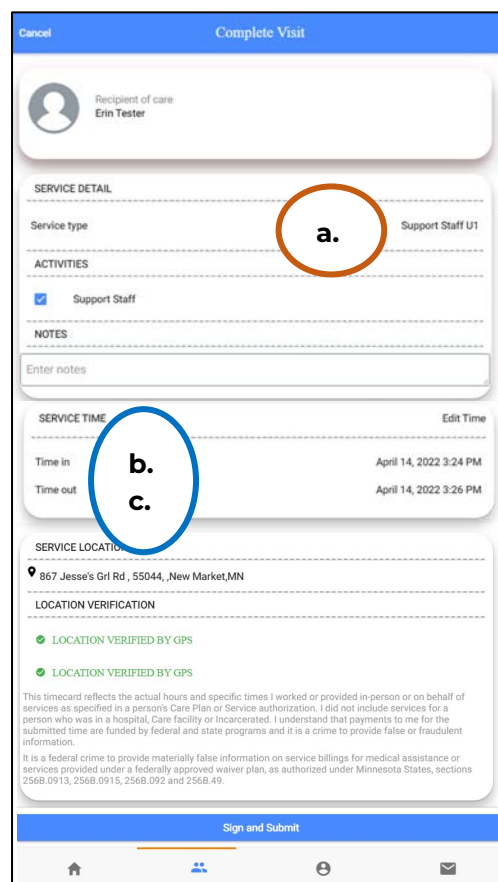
Cancel

Complete Visit

Recipient of care
Erin Tester

SERVICE DETAIL

Service type

a.

Support Staff U1

ACTIVITIES

Support Staff

NOTES

Enter notes

SERVICE TIME

Edit Time

Time in

b.

April 14, 2022 3:24 PM

Time out

c.

April 14, 2022 3:26 PM

SERVICE LOCATIO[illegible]

867 Jesse's Grl Rd , 55044, ,New Market,MN

LOCATION VERIFICATION

LOCATION VERIFIED BY GPS

LOCATION VERIFIED BY GPS

This timecard reflects the actual hours and specific times I worked or provided in-person or on behalf of services as specified in a person's Care Plan or Service authorization. I did not include services for a person who was in a hospital, Care facility or Incarcerated. I understand that payments to me for the submitted time are funded by federal and state programs and it is a crime to provide false or fraudulent information.

It is a federal crime to provide materially false information on service billings for medical assistance or services provided under a federally approved waiver plan, as authorized under Minnesota States, sections 256B.0913, 256B.0915, 256B.092 and 256B.49.

Sign and Submit